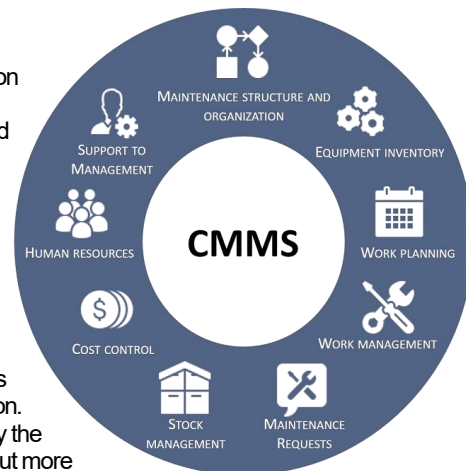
on

d

s
on.
y the
ut more

MAINTENANCE STRUCTURE AND ORGANIZATION

EQUIPMENT INVENTORY

WORK PLANNING

WORK MANAGEMENT

MAINTENANCE REQUESTS

STOCK MANAGEMENT

COST CONTROL

HUMAN RESOURCES

SUPPORT TO MANAGEMENT

CMMS